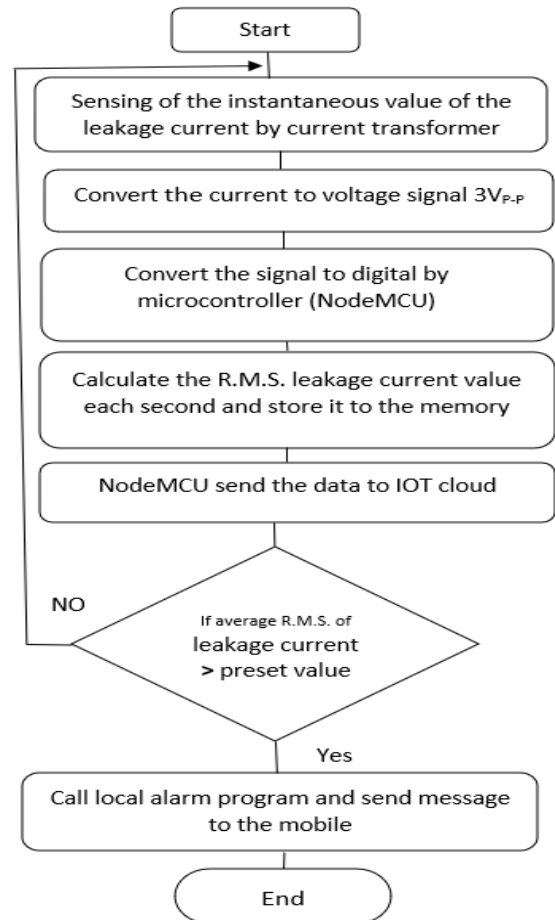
Start

Sensing of the instantaneous value of the leakage current by current transformer

Convert the current to voltage signal $3V_{P-P}$

Convert the signal to digital by microcontroller (NodeMCU)

Calculate the R.M.S. leakage current value each second and store it to the memory

NodeMCU send the data to IOT cloud

NO

If average R.M.S. of leakage current > preset value

Yes

Call local alarm program and send message to the mobile

End